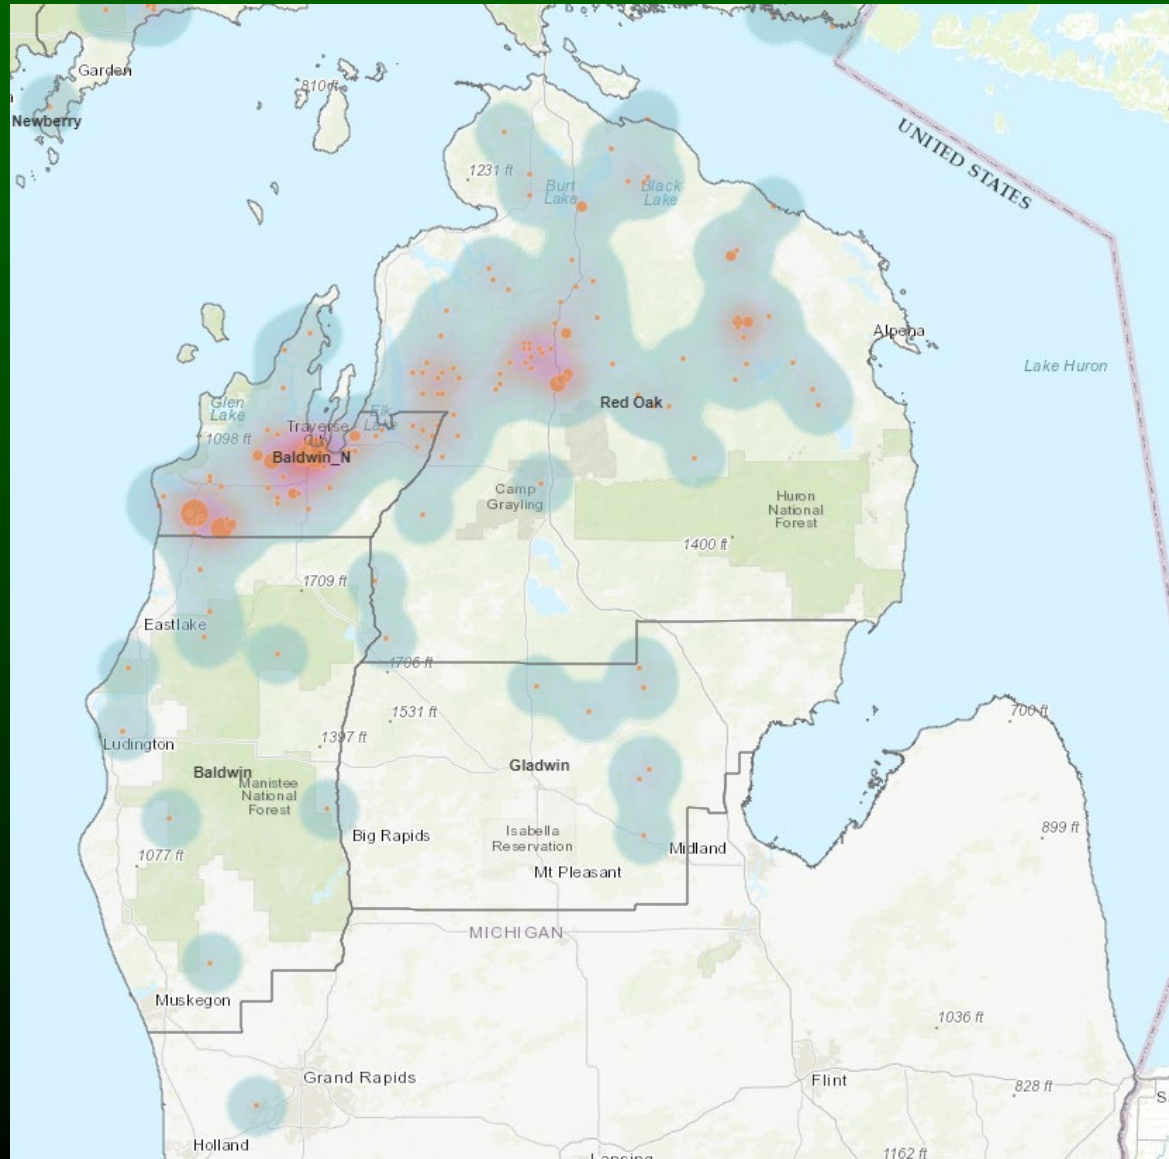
Garden
Newberry
810 ft
UNITED STATES
1231 ft
Burt Lake
Black Lake
Alpena
Lake Huron
Red Oak
Glen Lake
1098 ft
Traverse City
Elk Lake
Baldwin_N
Camp Grayling
Huron National Forest
1400 ft
1709 ft
Eastlake
1706 ft
700 ft
1531 ft
1397 ft
Ludington
Gladwin
Baldwin
Manistee National Forest
Big Rapids
Isabella Reservation
Midland
899 ft
1077 ft
Mt Pleasant
MICHIGAN
Muskegon
1036 ft
Grand Rapids
Flint
828 ft
Holland
Lansing
1162 ft